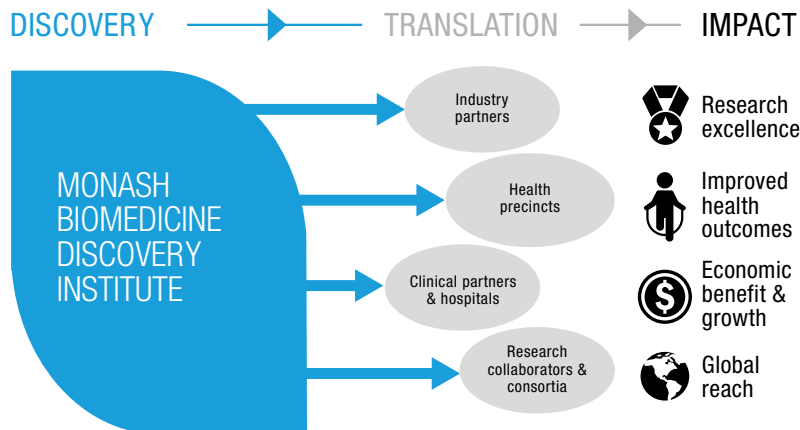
DISCOVERY TRANSLATION IMPACT

MONASH BIOMEDICINE DISCOVERY INSTITUTE

Industry partners

Health precincts

Clinical partners & hospitals

Research collaborators & consortia

Research excellence

Improved health outcomes

Economic benefit & growth

Global reach